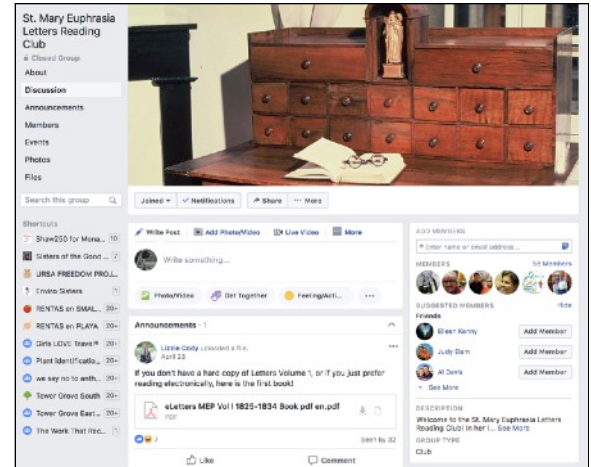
St. Mary Euphrasia Letters Reading Club

Closed Group

About

Discussion

Announcements

Members

Events

Photos

Files

Search this group

Shortcuts

Shaw250 for Mona... 10

Sisters of the Good ... 2

URSA FREEDOM PRO...

Enviro Sisters 20+

RENTAS en SMAL... 20+

RENTAS en PLAYA 20+

Girls LOVE Travel® 20+

Plant Identificatio... 20+

we say no to anth... 20+

Tower Grove South 20+

Tower Grove East... 20+

The Work That Rec... 1

Joined ▾ ✓ Notifications ↗ Share ··· More

Write Post Add Photo/Video Live Video More

Write something...

Photo/Video Get Together Feeling/Acti... ···

Announcements · 1

Lizzie Cody uploaded a file.
April 23

If you don't have a hard copy of Letters Volume 1, or if you just prefer reading electronically, here is the first book!

eLetters MEP Vol I 1825-1834 Book pdf en.pdf
PDF

Seen by 32

Like Comment

ADD MEMBERS

+ Enter name or email address...

MEMBERS 58 Members

SUGGESTED MEMBERS Hide

Friends

Eileen Kenny Add Member

Judy Barn Add Member

Al Davis Add Member

See More

DESCRIPTION

Welcome to the St. Mary Euphrasia Letters Reading Club! In her l... See More

GROUP TYPE

Club